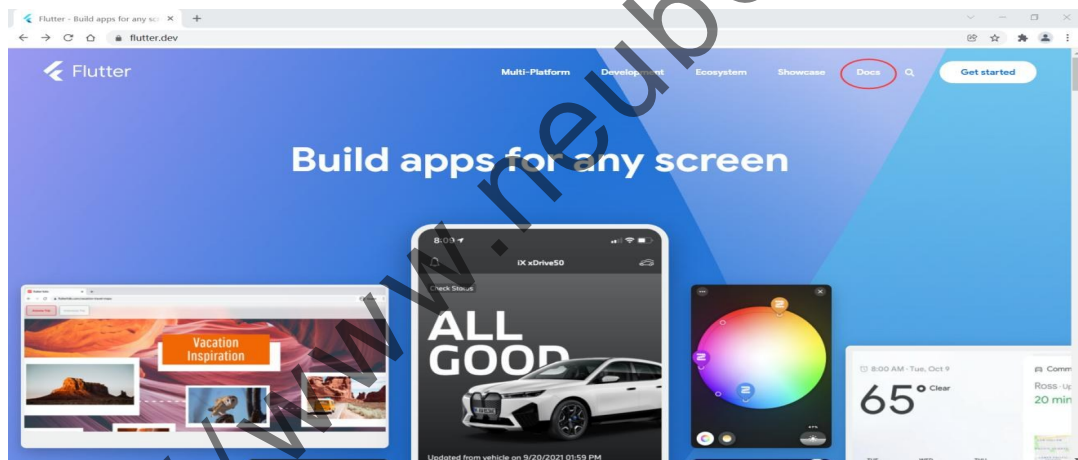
Flutter - Build apps for any sc ×

flutter.dev

Flutter

Multi-Platform Development Ecosystem Showcase Docs Get started

Build apps for any screen

Vacation Inspiration

8:09

iX xDrive50

Check Status

ALL GOOD

Updated from vehicle on 9/20/2021 01:59 PM

8:00 AM - Tue, Oct 9

65° Clear

Comm

Ross · Up

20 min

www.neub